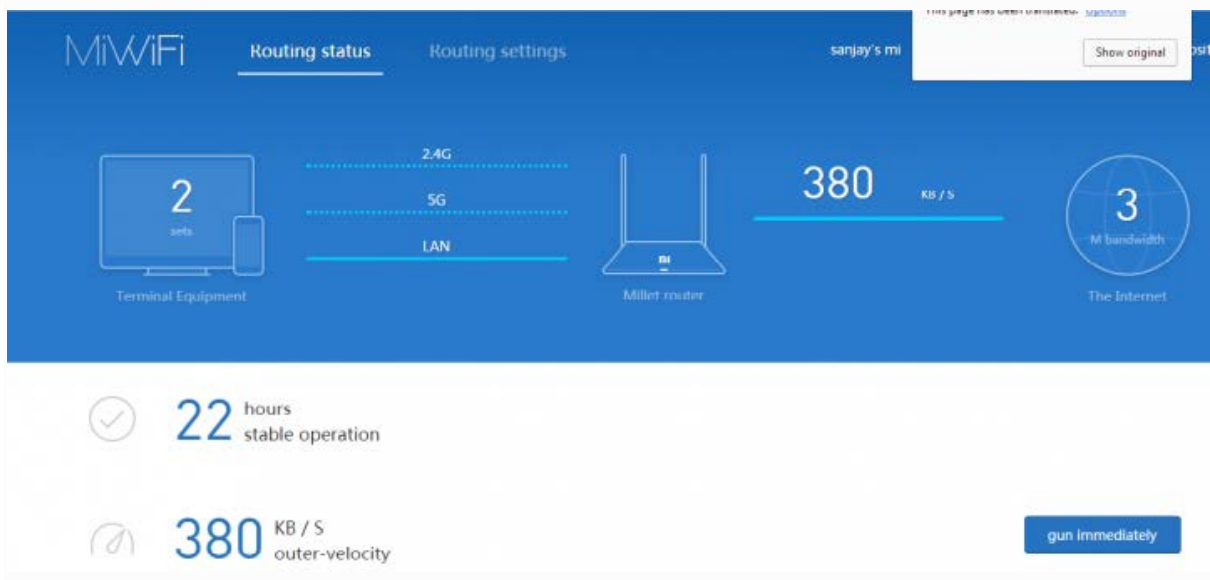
MiWiFi Routing status Routing settings sanjay's mi

This page has been translated. Options

Show original

2
sets
Terminal Equipment

2.4G
5G
LAN

mi
Millet router

380 KB / S

3
M bandwidth
The Internet

22 hours
stable operation

380 KB / S
outer-velocity

gun immediately